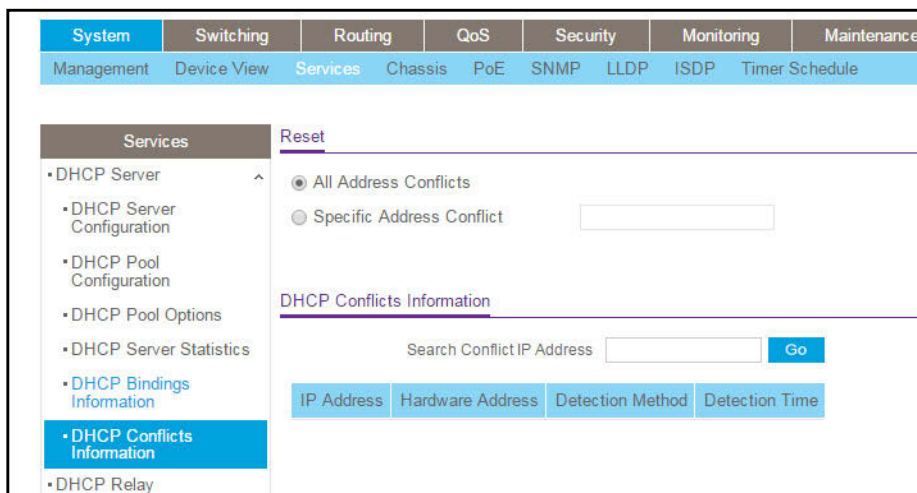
System | Switching | Routing | QoS | Security | Monitoring | Maintenance

Management | Device View | Services | Chassis | PoE | SNMP | LLDP | ISDP | Timer Schedule

Services

• DHCP Server

• DHCP Server Configuration

• DHCP Pool Configuration

• DHCP Pool Options

• DHCP Server Statistics

• DHCP Bindings Information

• DHCP Conflicts Information

• DHCP Relay

Reset

All Address Conflicts

Specific Address Conflict

DHCP Conflicts Information

Search Conflict IP Address Go

| IP Address | Hardware Address | Detection Method | Detection Time |
|---|---|---|---|